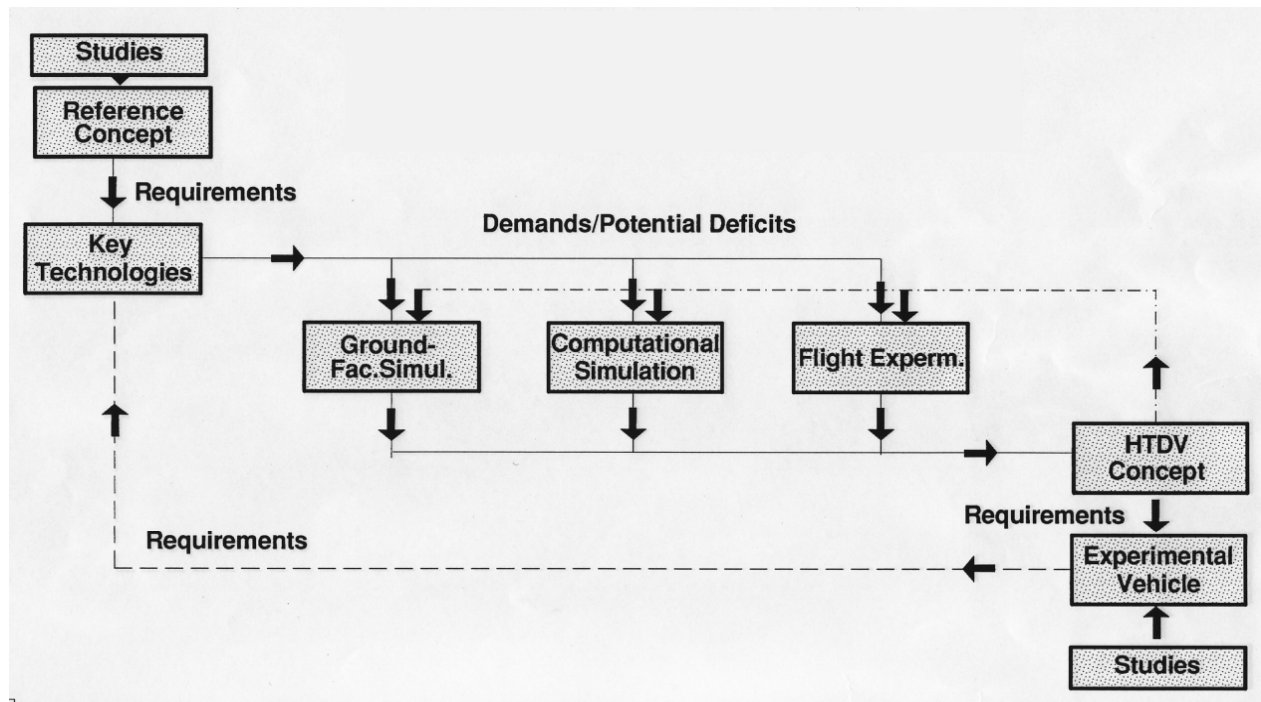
Studies

Reference Concept

Requirements

Key Technologies

Demands/Potential Deficits

Ground-Fac.Simul.

Computational Simulation

Flight Experm.

HTDV Concept

Requirements

Requirements

Experimental Vehicle

Studies